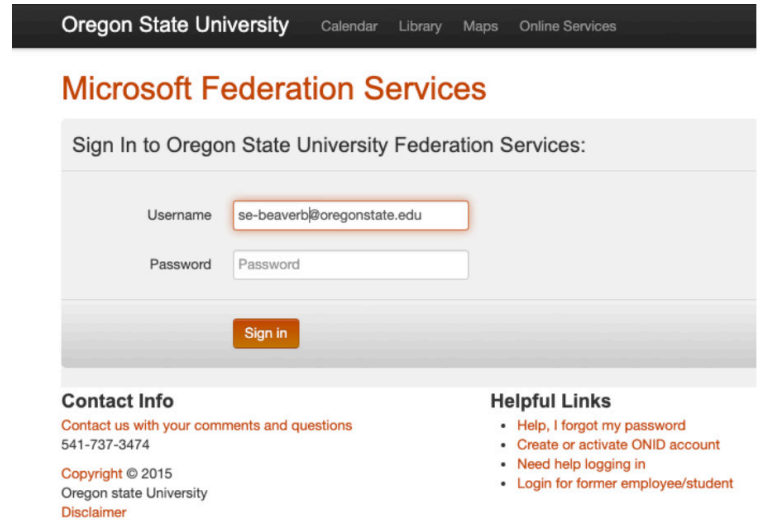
Oregon State University Calendar Library Maps Online Services

Microsoft Federation Services

Sign In to Oregon State University Federation Services:

Username se-beaverb@oregonstate.edu

Password Password

Sign in

Contact Info

Contact us with your comments and questions
541-737-3474

Copyright © 2015
Oregon state University
Disclaimer

Helpful Links

- Help, I forgot my password
- Create or activate ONID account
- Need help logging in
- Login for former employee/student